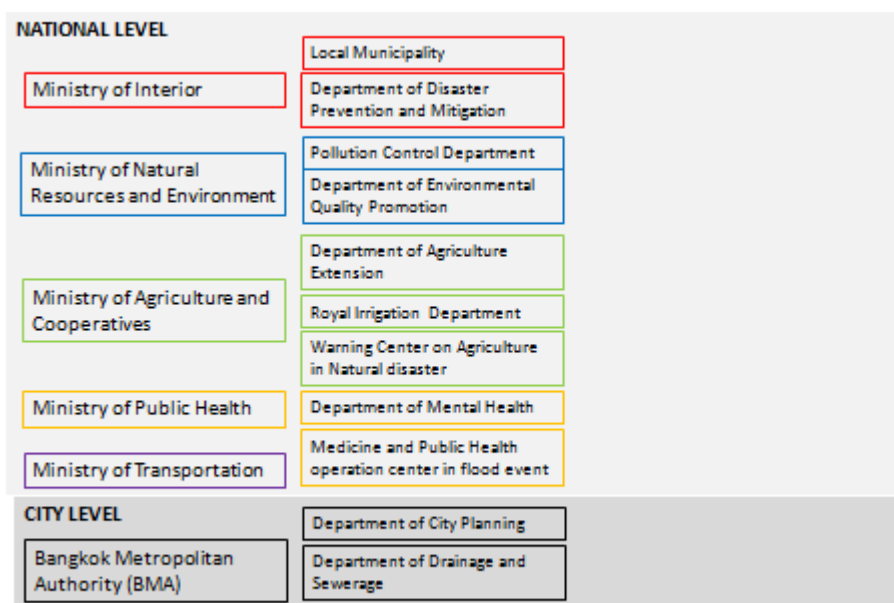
NATIONAL LEVEL

Ministry of Interior

Local Municipality

Department of Disaster Prevention and Mitigation

Ministry of Natural Resources and Environment

Pollution Control Department

Department of Environmental Quality Promotion

Ministry of Agriculture and Cooperatives

Department of Agriculture Extension

Royal Irrigation Department

Warning Center on Agriculture in Natural disaster

Ministry of Public Health

Department of Mental Health

Ministry of Transportation

Medicine and Public Health operation center in flood event

CITY LEVEL

Bangkok Metropolitan Authority (BMA)

Department of City Planning

Department of Drainage and Sewerage